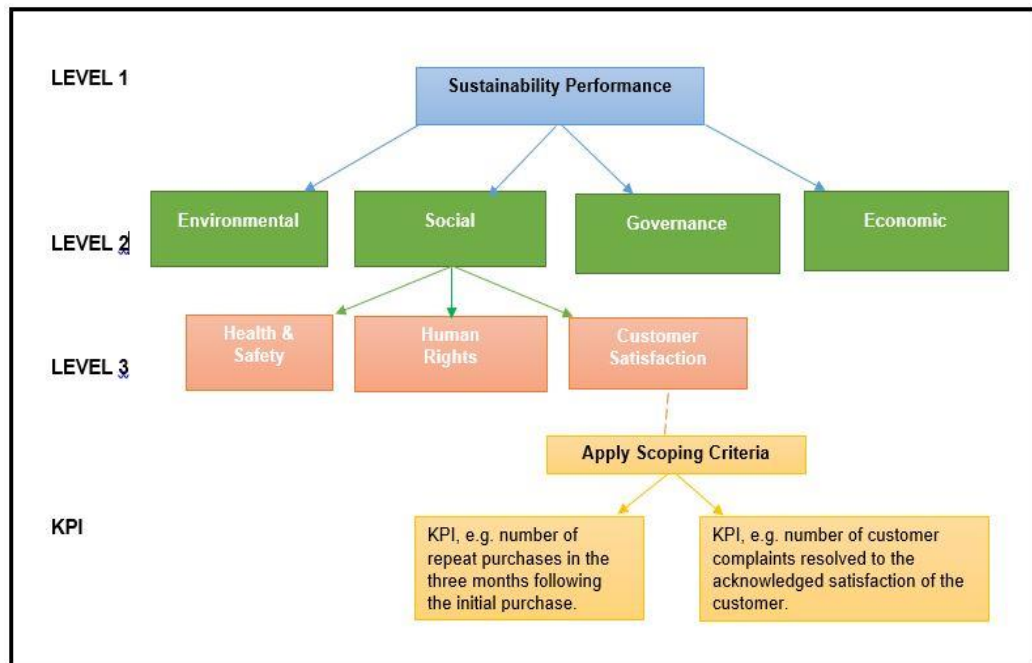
LEVEL 1

Sustainability Performance

LEVEL 2

Environmental

Social

Governance

Economic

LEVEL 3

Health & Safety

Human Rights

Customer Satisfaction

Apply Scoping Criteria

KPI

KPI, e.g. number of repeat purchases in the three months following the initial purchase.

KPI, e.g. number of customer complaints resolved to the acknowledged satisfaction of the customer.